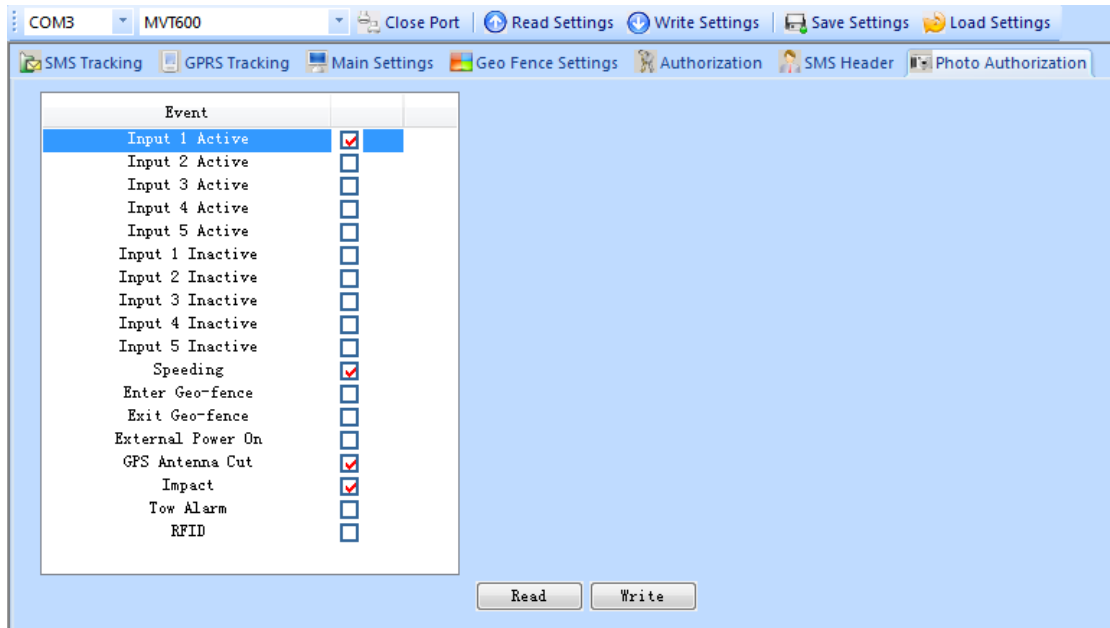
COM3 MVT600 Close Port Read Settings Write Settings Save Settings Load Settings

SMS Tracking GPRS Tracking Main Settings Geo Fence Settings Authorization SMS Header Photo Authorization

| Event | |
|---|---|
| Input 1 Active | ☑ |
| Input 2 Active | ☐ |
| Input 3 Active | ☐ |
| Input 4 Active | ☐ |
| Input 5 Active | ☐ |
| Input 1 Inactive | ☐ |
| Input 2 Inactive | ☐ |
| Input 3 Inactive | ☐ |
| Input 4 Inactive | ☐ |
| Input 5 Inactive | ☐ |
| Speeding | ☑ |
| Enter Geo-fence | ☐ |
| Exit Geo-fence | ☐ |
| External Power On | ☐ |
| GPS Antenna Cut | ☑ |
| Impact | ☑ |
| Tow Alarm | ☐ |
| RFID | ☐ |

Read Write